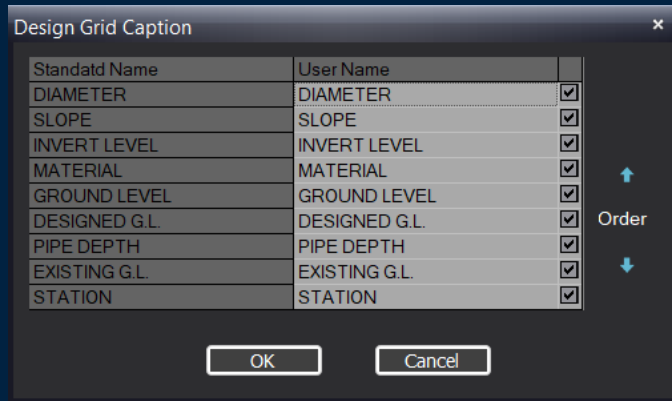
Design Grid Caption
×

| Standatd Name | User Name | |
|---|---|---|
| DIAMETER | DIAMETER | ☑ |
| SLOPE | SLOPE | ☑ |
| INVERT LEVEL | INVERT LEVEL | ☑ |
| MATERIAL | MATERIAL | ☑ |
| GROUND LEVEL | GROUND LEVEL | ☑ |
| DESIGNED G.L. | DESIGNED G.L. | ☑ |
| PIPE DEPTH | PIPE DEPTH | ☑ |
| EXISTING G.L. | EXISTING G.L. | ☑ |
| STATION | STATION | ☑ |

Order

OK
Cancel